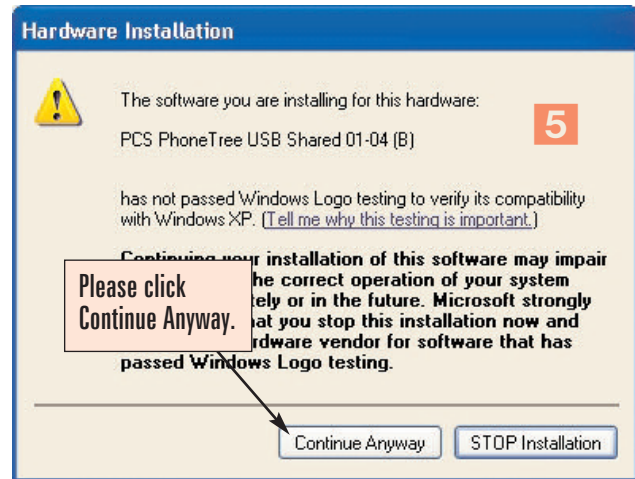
Hardware Installation

The software you are installing for this hardware:

PCS PhoneTree USB Shared 01-04 (B)

5

has not passed Windows Logo testing to verify its compatibility with Windows XP. (Tell me why this testing is important.)

Continuing your installation of this software may impair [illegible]he correct operation of your system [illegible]tely or in the future. Microsoft strongly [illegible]at you stop this installation now and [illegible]rdware vendor for software that has passed Windows Logo testing.

Please click Continue Anyway.

Continue Anyway

STOP Installation